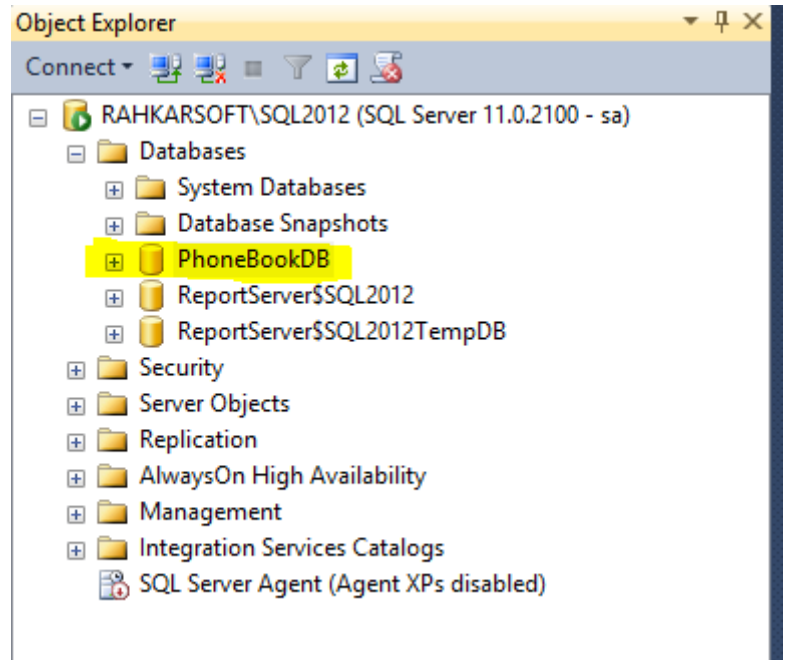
Object Explorer

Connect

RAHKARSOFT\SQL2012 (SQL Server 11.0.2100 - sa)
Databases
System Databases
Database Snapshots
PhoneBookDB
ReportServer$SQL2012
ReportServer$SQL2012TempDB
Security
Server Objects
Replication
AlwaysOn High Availability
Management
Integration Services Catalogs
SQL Server Agent (Agent XPs disabled)